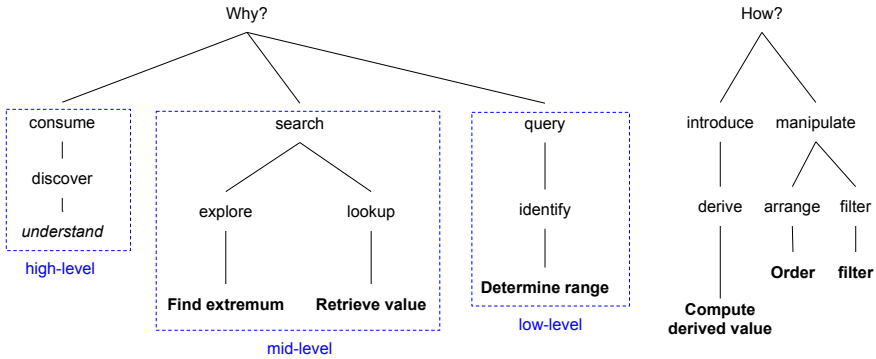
Why?

consume

discover

*understand*

high-level

search

explore

lookup

**Find extremum**

**Retrieve value**

mid-level

query

identify

**Determine range**

low-level

How?

introduce

manipulate

derive

arrange

filter

**Order**

**filter**

**Compute derived value**